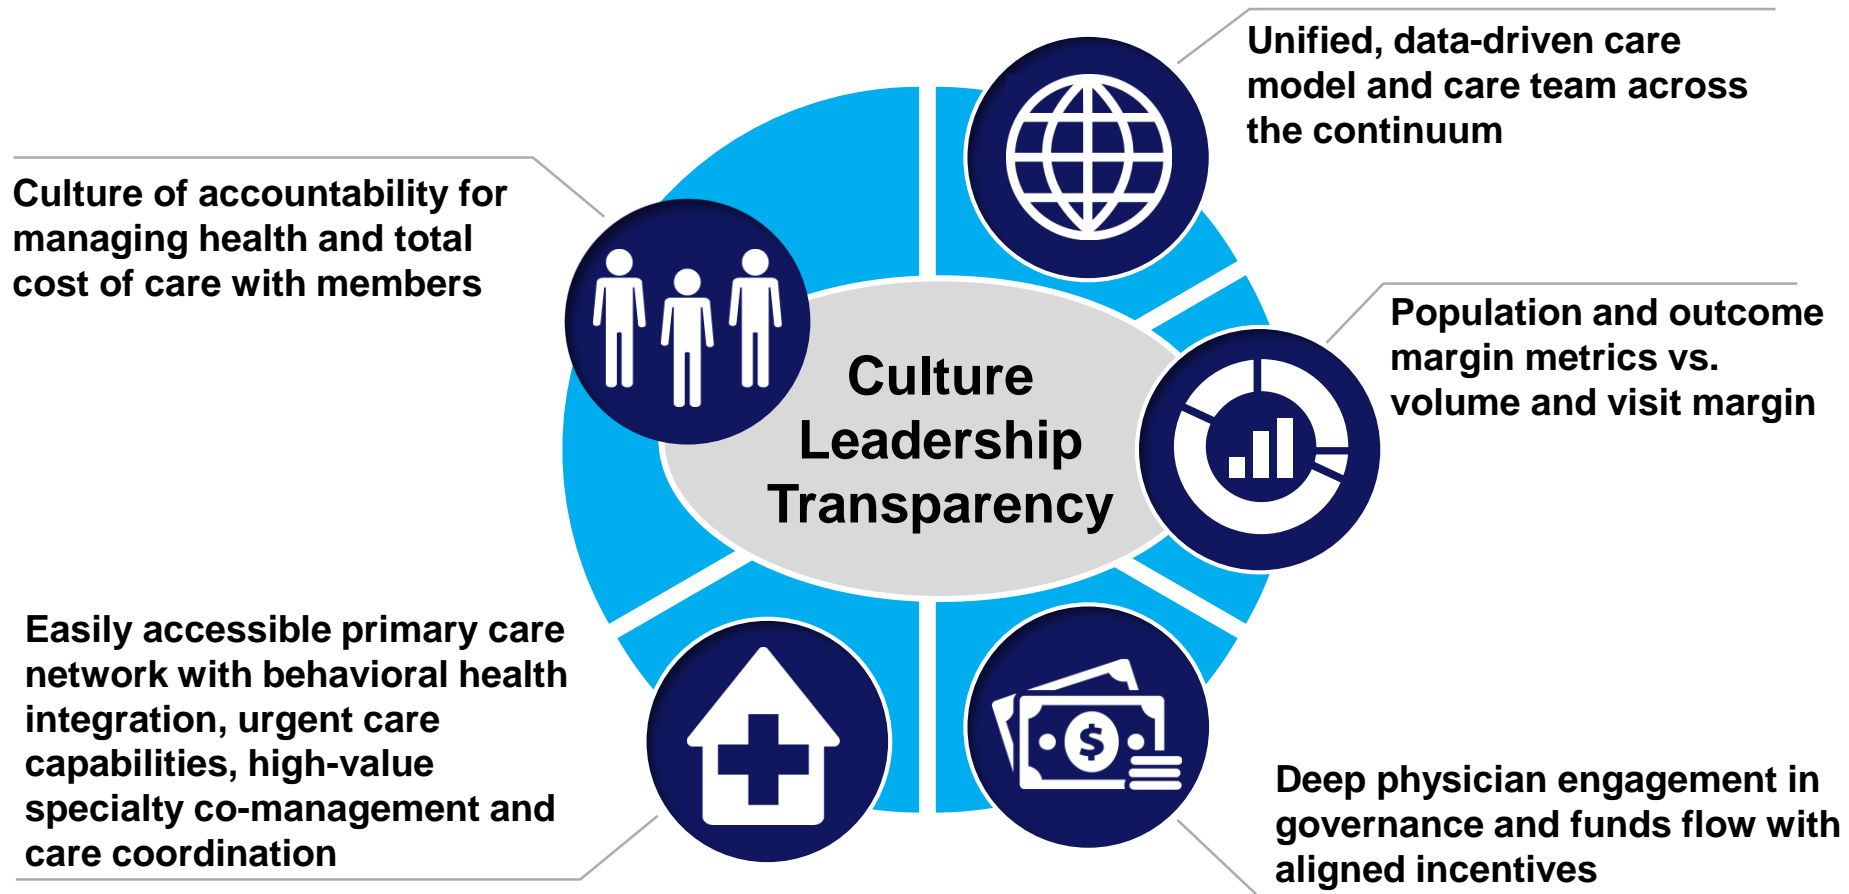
Unified, data-driven care model and care team across the continuum

Culture of accountability for managing health and total cost of care with members

Culture
Leadership
Transparency

Population and outcome margin metrics vs. volume and visit margin

Easily accessible primary care network with behavioral health integration, urgent care capabilities, high-value specialty co-management and care coordination

Deep physician engagement in governance and funds flow with aligned incentives